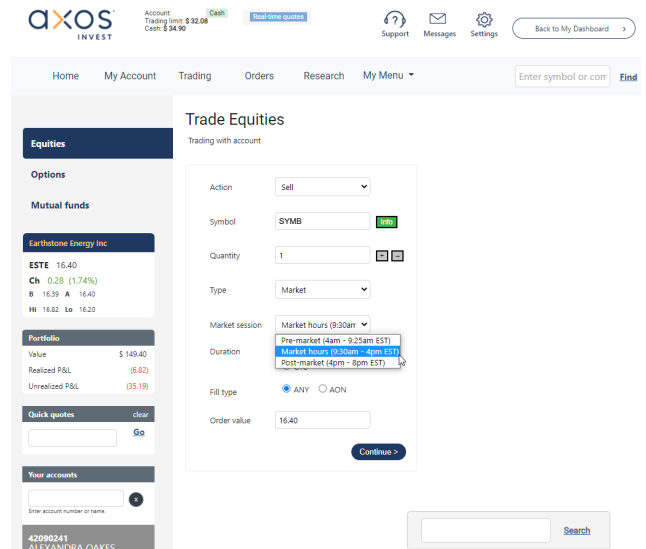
axos INVEST

Account: Cash
Trading limit: $ 32.08
Cash: $ 34.90

Real-time quotes

Support Messages Settings

Back to My Dashboard >

Home My Account Trading Orders Research My Menu

Enter symbol or com Find

Equities

Options

Mutual funds

Earthstone Energy Inc

ESTE 16.40
Ch 0.28 (1.74%)
B 16.39 A 16.40
Hi 16.82 Lo 16.20

Portfolio

| | |
|---|---|
| Value | \$ 149.40 |
| Realized P&L | (6.82) |
| Unrealized P&L | (35.19) |

Quick quotes clear

Go

Your accounts

Enter account number or name.

42090241
ALEXANDRA OAKES

Trade Equities

Trading with account

Action Sell

Symbol SYMB Info

Quantity 1 + −

Type Market

Market session Market hours (9:30am

Pre-market (4am - 9:25am EST)
Market hours (9:30am - 4pm EST)
Post-market (4pm - 8pm EST)

Duration

Fill type ANY AON

Order value 16.40

Continue >

Search